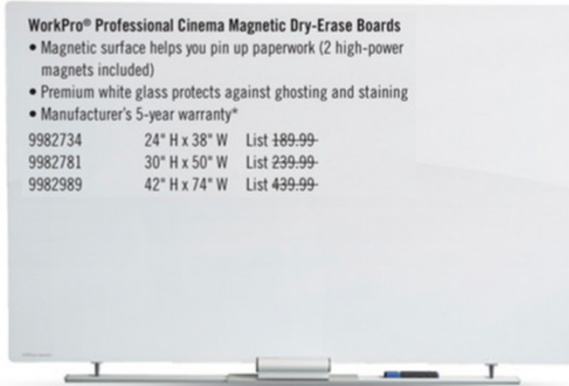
WorkPro® Professional Cinema Magnetic Dry-Erase Boards
• Magnetic surface helps you pin up paperwork (2 high-power magnets included)
• Premium white glass protects against ghosting and staining
• Manufacturer's 5-year warranty*

| 9982734 | 24" H x 38" W | List ~~189.99~~ |
|---|---|---|
| 9982781 | 30" H x 50" W | List ~~239.99~~ |
| 9982989 | 42" H x 74" W | List ~~439.99~~ |